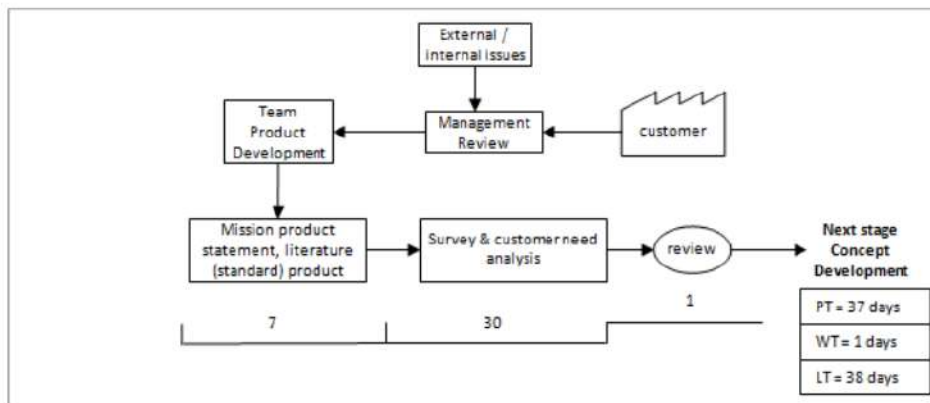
External / internal issues

Team Product Development

Management Review

customer

Mission product statement, literature (standard) product

Survey & customer need analysis

review

Next stage Concept Development

7

30

1

PT = 37 days

WT = 1 days

LT = 38 days